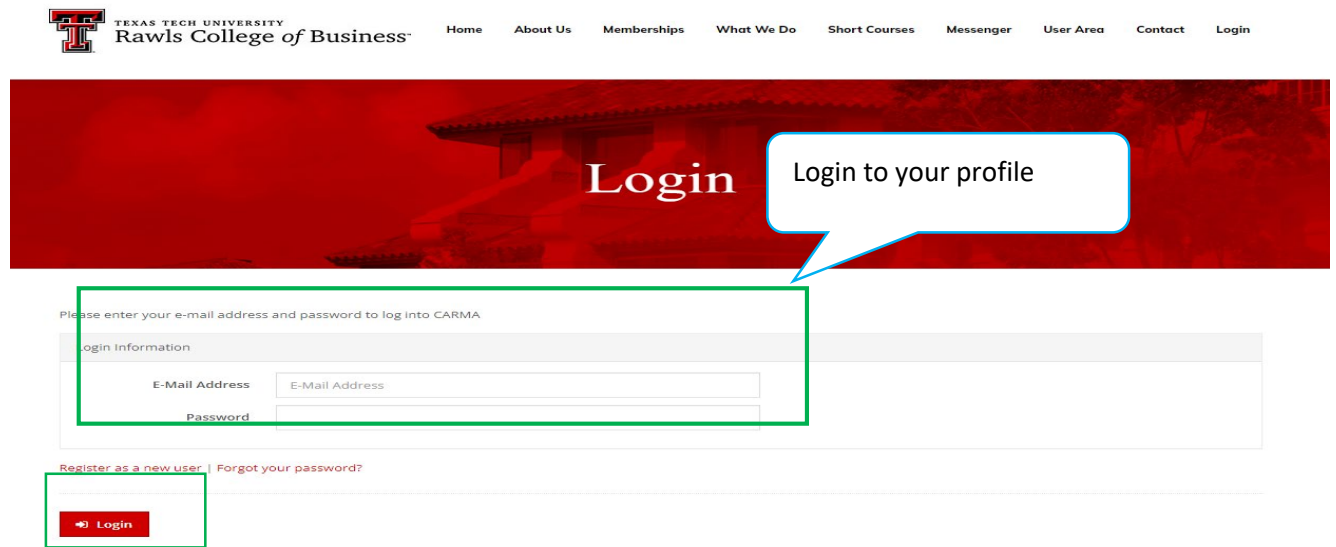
TEXAS TECH UNIVERSITY
Rawls College of Business

Home About Us Memberships What We Do Short Courses Messenger User Area Contact Login

Login

Login to your profile

Please enter your e-mail address and password to log into CARMA

Login Information

E-Mail Address E-Mail Address

Password

Register as a new user | Forgot your password?

Login